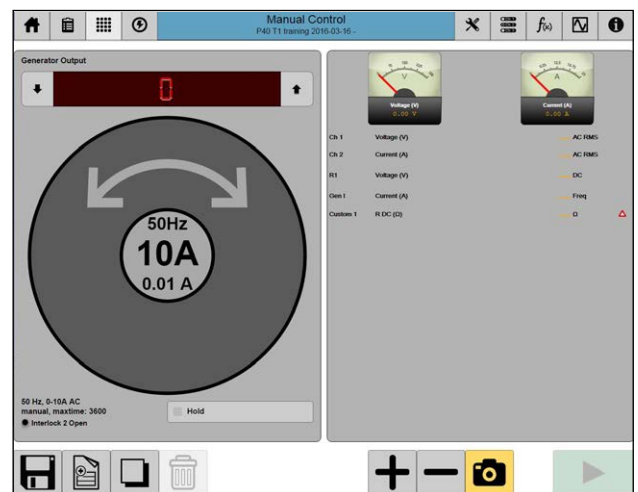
Manual Control
P40 T1 training 2016-03-16 -

Generator Output

0

50Hz
10A
0.01 A

50 Hz, 0-10A AC
manual, maxtime: 3600
Interlock 2 Open

Hold

V
Voltage (V)
0.00 V

A
Current (A)
0.00 A

| Ch 1 | Voltage (V) | AC RMS |
|---|---|---|
| Ch 2 | Current (A) | AC RMS |
| R1 | Voltage (V) | DC |
| Gen I | Current (A) | Freq |
| Custom 1 | R DC (Ω) | Ω |